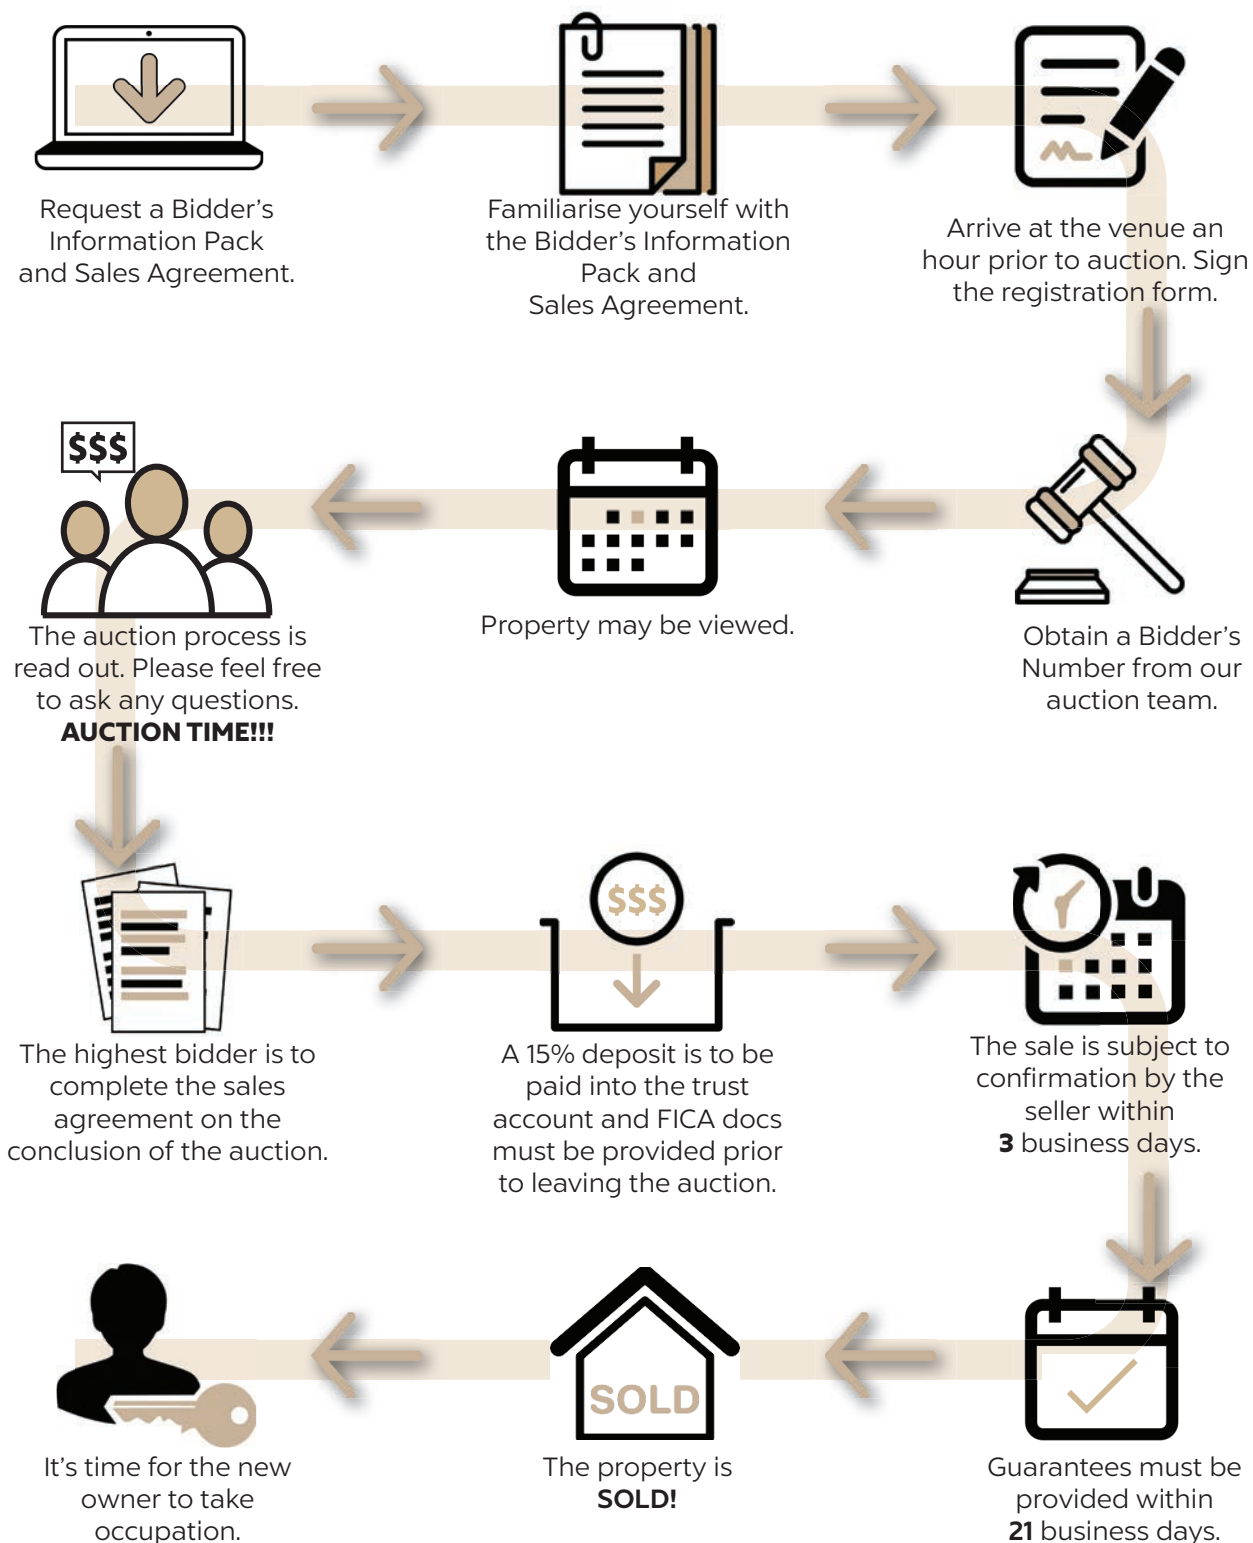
Request a Bidder's Information Pack and Sales Agreement.

Familiarise yourself with the Bidder's Information Pack and Sales Agreement.

Arrive at the venue an hour prior to auction. Sign the registration form.

$$$

The auction process is read out. Please feel free to ask any questions. **AUCTION TIME!!!**

Property may be viewed.

Obtain a Bidder's Number from our auction team.

The highest bidder is to complete the sales agreement on the conclusion of the auction.

$$$

A 15% deposit is to be paid into the trust account and FICA docs must be provided prior to leaving the auction.

The sale is subject to confirmation by the seller within **3** business days.

It's time for the new owner to take occupation.

SOLD

The property is **SOLD!**

Guarantees must be provided within **21** business days.